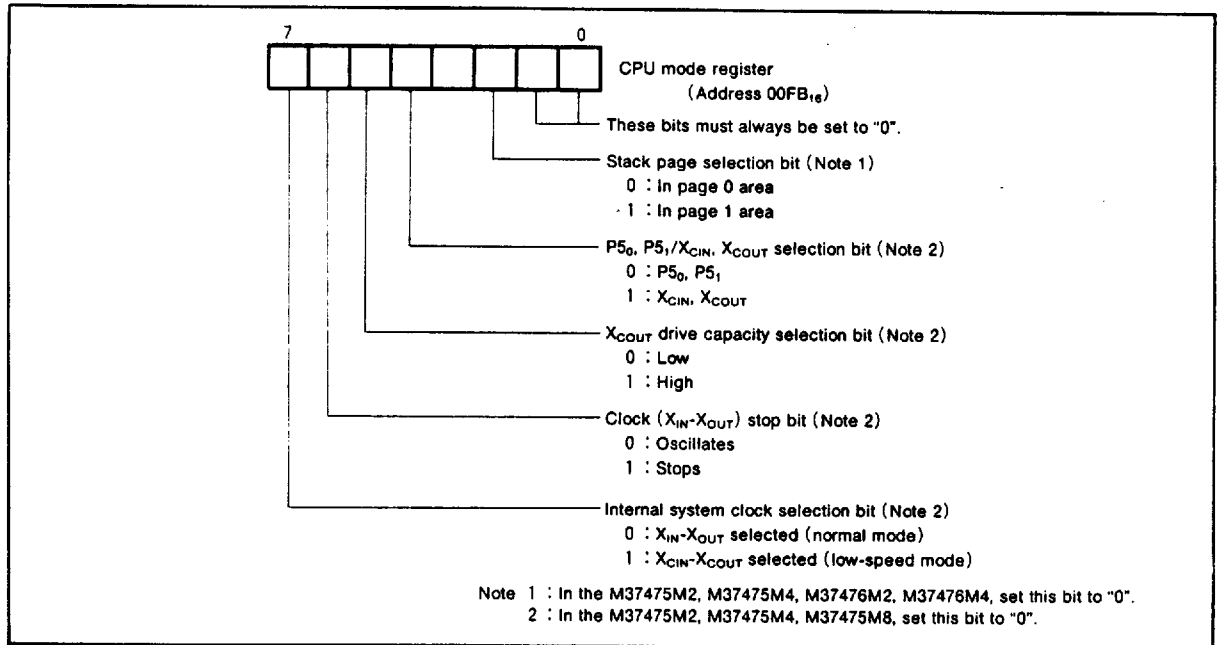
7

0

CPU mode register
(Address $00FB_{16}$)

These bits must always be set to "0".

Stack page selection bit (Note 1)
0 : In page 0 area
1 : In page 1 area

$P5_0$, $P5_1/X_{CIN}$, $X_{COUT}$ selection bit (Note 2)
0 : $P5_0$, $P5_1$
1 : $X_{CIN}$, $X_{COUT}$

$X_{COUT}$ drive capacity selection bit (Note 2)
0 : Low
1 : High

Clock ($X_{IN}$-$X_{OUT}$) stop bit (Note 2)
0 : Oscillates
1 : Stops

Internal system clock selection bit (Note 2)
0 : $X_{IN}$-$X_{OUT}$ selected (normal mode)
1 : $X_{CIN}$-$X_{COUT}$ selected (low-speed mode)

Note 1 : In the M37475M2, M37475M4, M37476M2, M37476M4, set this bit to "0".
2 : In the M37475M2, M37475M4, M37475M8, set this bit to "0".